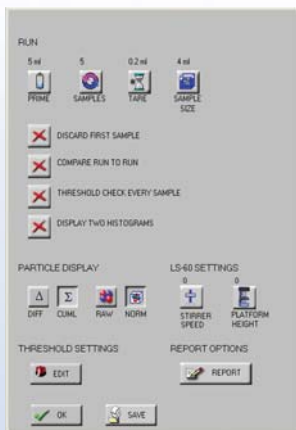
RUN

5 ml
PRIME

5
SAMPLES

0.2 ml
TARE

4 ml
SAMPLE SIZE

DISCARD FIRST SAMPLE

COMPARE RUN TO RUN

THRESHOLD CHECK EVERY SAMPLE

DISPLAY TWO HISTOGRAMS

PARTICLE DISPLAY

DIFF CUML RAW NORM

LS-60 SETTINGS

0
STIRRER SPEED

0
PLATFORM HEIGHT

THRESHOLD SETTINGS

EDIT

REPORT OPTIONS

REPORT

OK

SAVE